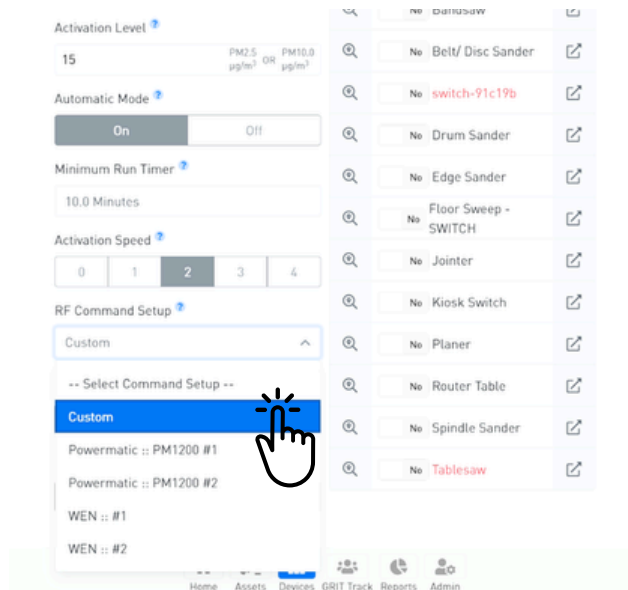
Activation Level ?

15

PM2.5 µg/m³ OR PM10.0 µg/m³

Automatic Mode ?

On

Off

Minimum Run Timer ?

10.0 Minutes

Activation Speed ?

0
1
2
3
4

RF Command Setup ?

Custom

-- Select Command Setup --

Custom

Powermatic :: PM1200 #1

Powermatic :: PM1200 #2

WEN :: #1

WEN :: #2

No Bandsaw

No Belt/ Disc Sander

No switch-91c19b

No Drum Sander

No Edge Sander

No Floor Sweep - SWITCH

No Jointer

No Kiosk Switch

No Planer

No Router Table

No Spindle Sander

No Tablesaw

Home Assets Devices GRIT Track Reports Admin